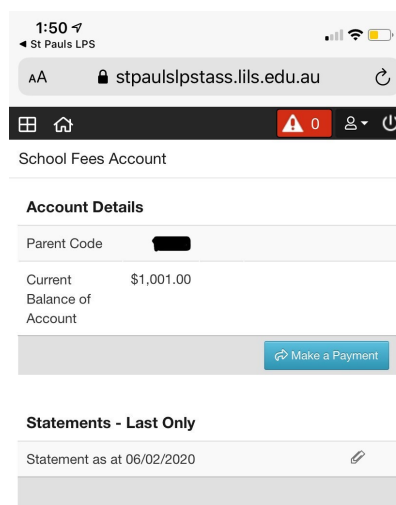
1:50
◀ St Pauls LPS

AA stpaulslpstass.lils.edu.au

0

School Fees Account

Account Details

Parent Code

Current Balance of Account $1,001.00

Make a Payment

Statements - Last Only

Statement as at 06/02/2020